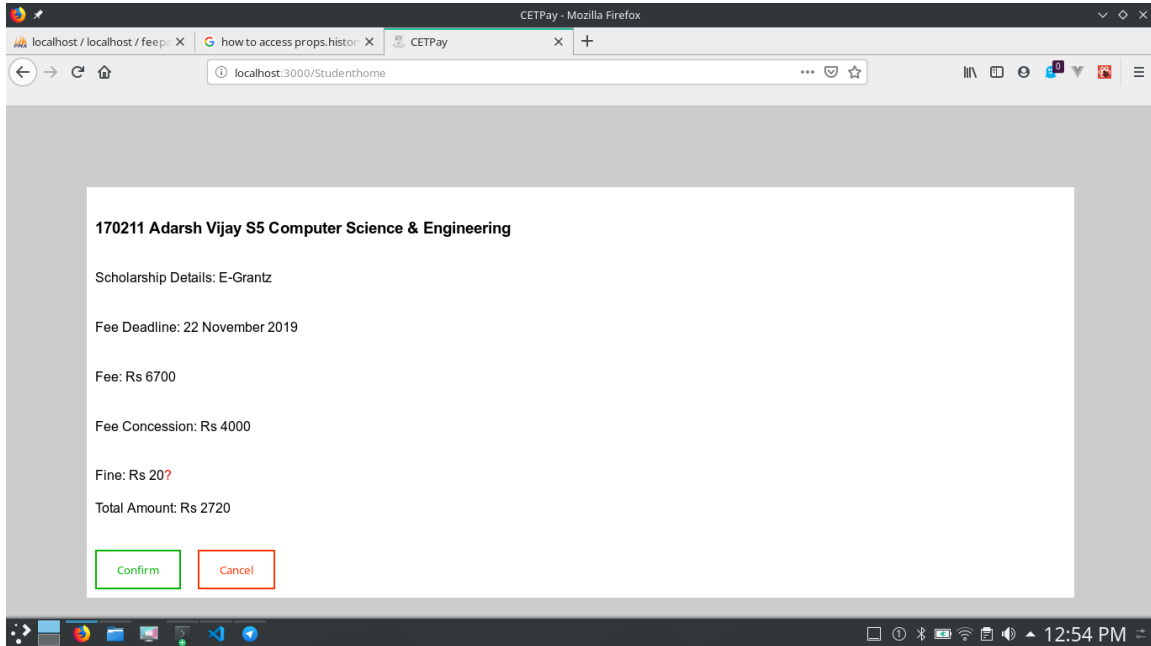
CETPay - Mozilla Firefox

localhost / localhost / feep ✕ | how to access props.histor ✕ | CETPay ✕ | +

localhost:3000/Studenthome

170211 Adarsh Vijay S5 Computer Science & Engineering

Scholarship Details: E-Grantz

Fee Deadline: 22 November 2019

Fee: Rs 6700

Fee Concession: Rs 4000

Fine: Rs 20?

Total Amount: Rs 2720

Confirm

Cancel

12:54 PM